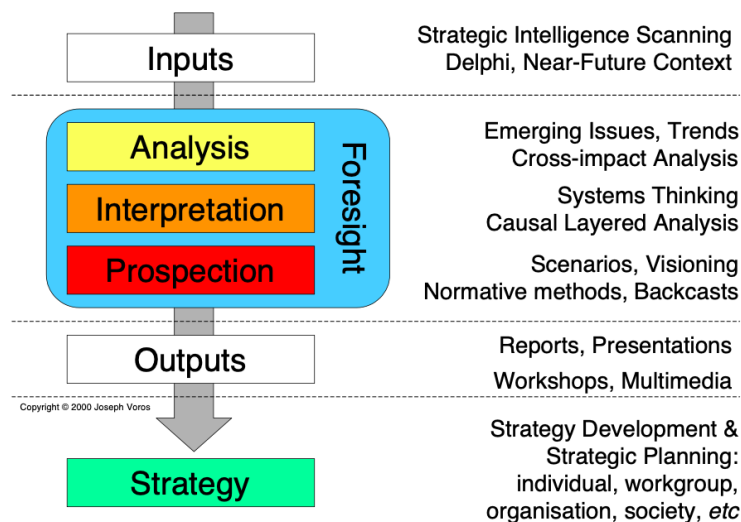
Inputs

Strategic Intelligence Scanning
Delphi, Near-Future Context

Analysis

Interpretation

Prospection

Foresight

Emerging Issues, Trends
Cross-impact Analysis

Systems Thinking
Causal Layered Analysis

Scenarios, Visioning
Normative methods, Backcasts

Outputs

Reports, Presentations

Workshops, Multimedia

Copyright © 2000 Joseph Voros

Strategy

Strategy Development & Strategic Planning: individual, workgroup, organisation, society, *etc*